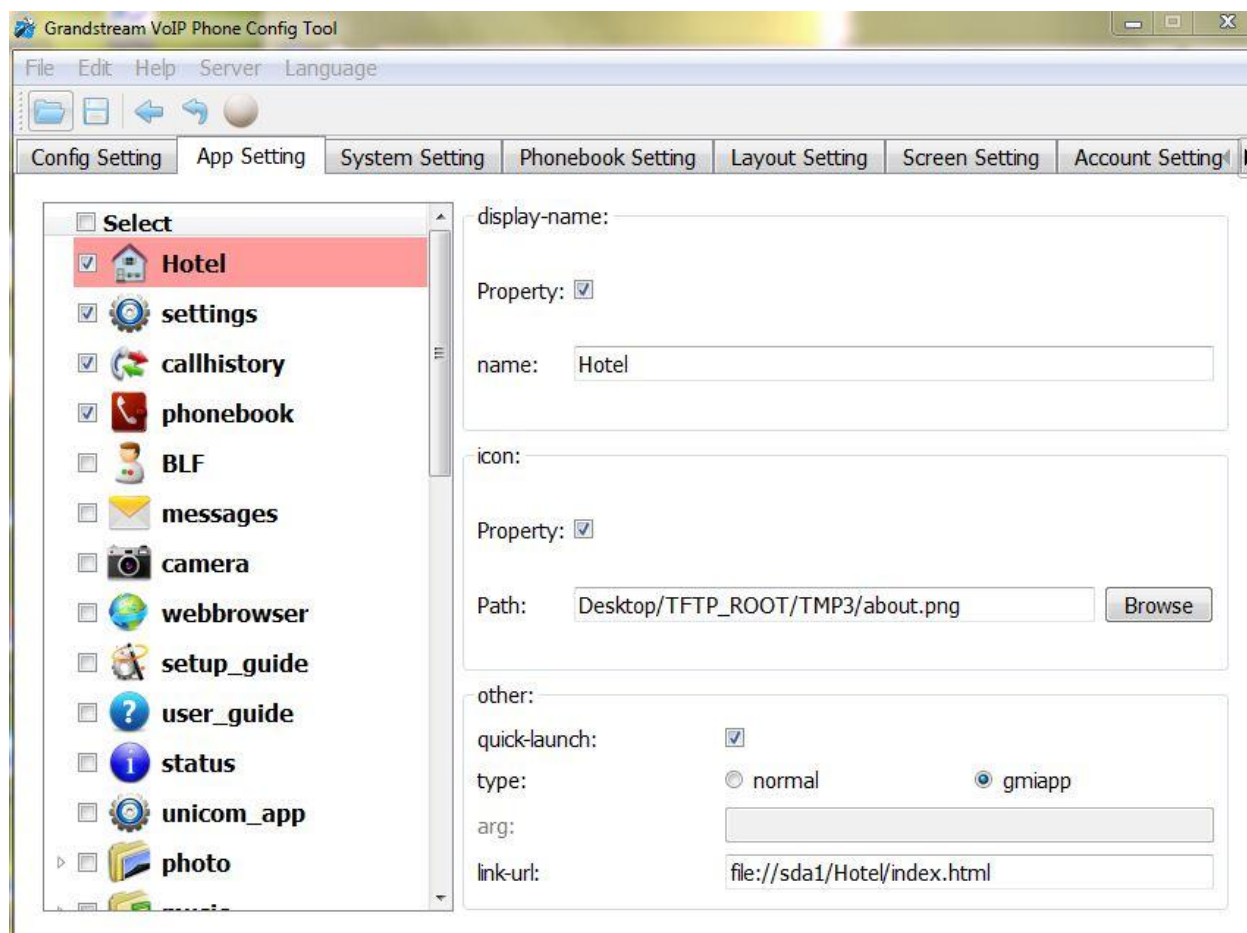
Grandstream VoIP Phone Config Tool

File Edit Help Server Language

Config Setting | App Setting | System Setting | Phonebook Setting | Layout Setting | Screen Setting | Account Setting

Select
Hotel
settings
callhistory
phonebook
BLF
messages
camera
webbrowser
setup_guide
user_guide
status
unicom_app
photo
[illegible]

display-name:

Property:

name: Hotel

icon:

Property:

Path: Desktop/TFTP_ROOT/TMP3/about.png Browse

other:

quick-launch:

type: normal gmiapp

arg:

link-url: file://sda1/Hotel/index.html